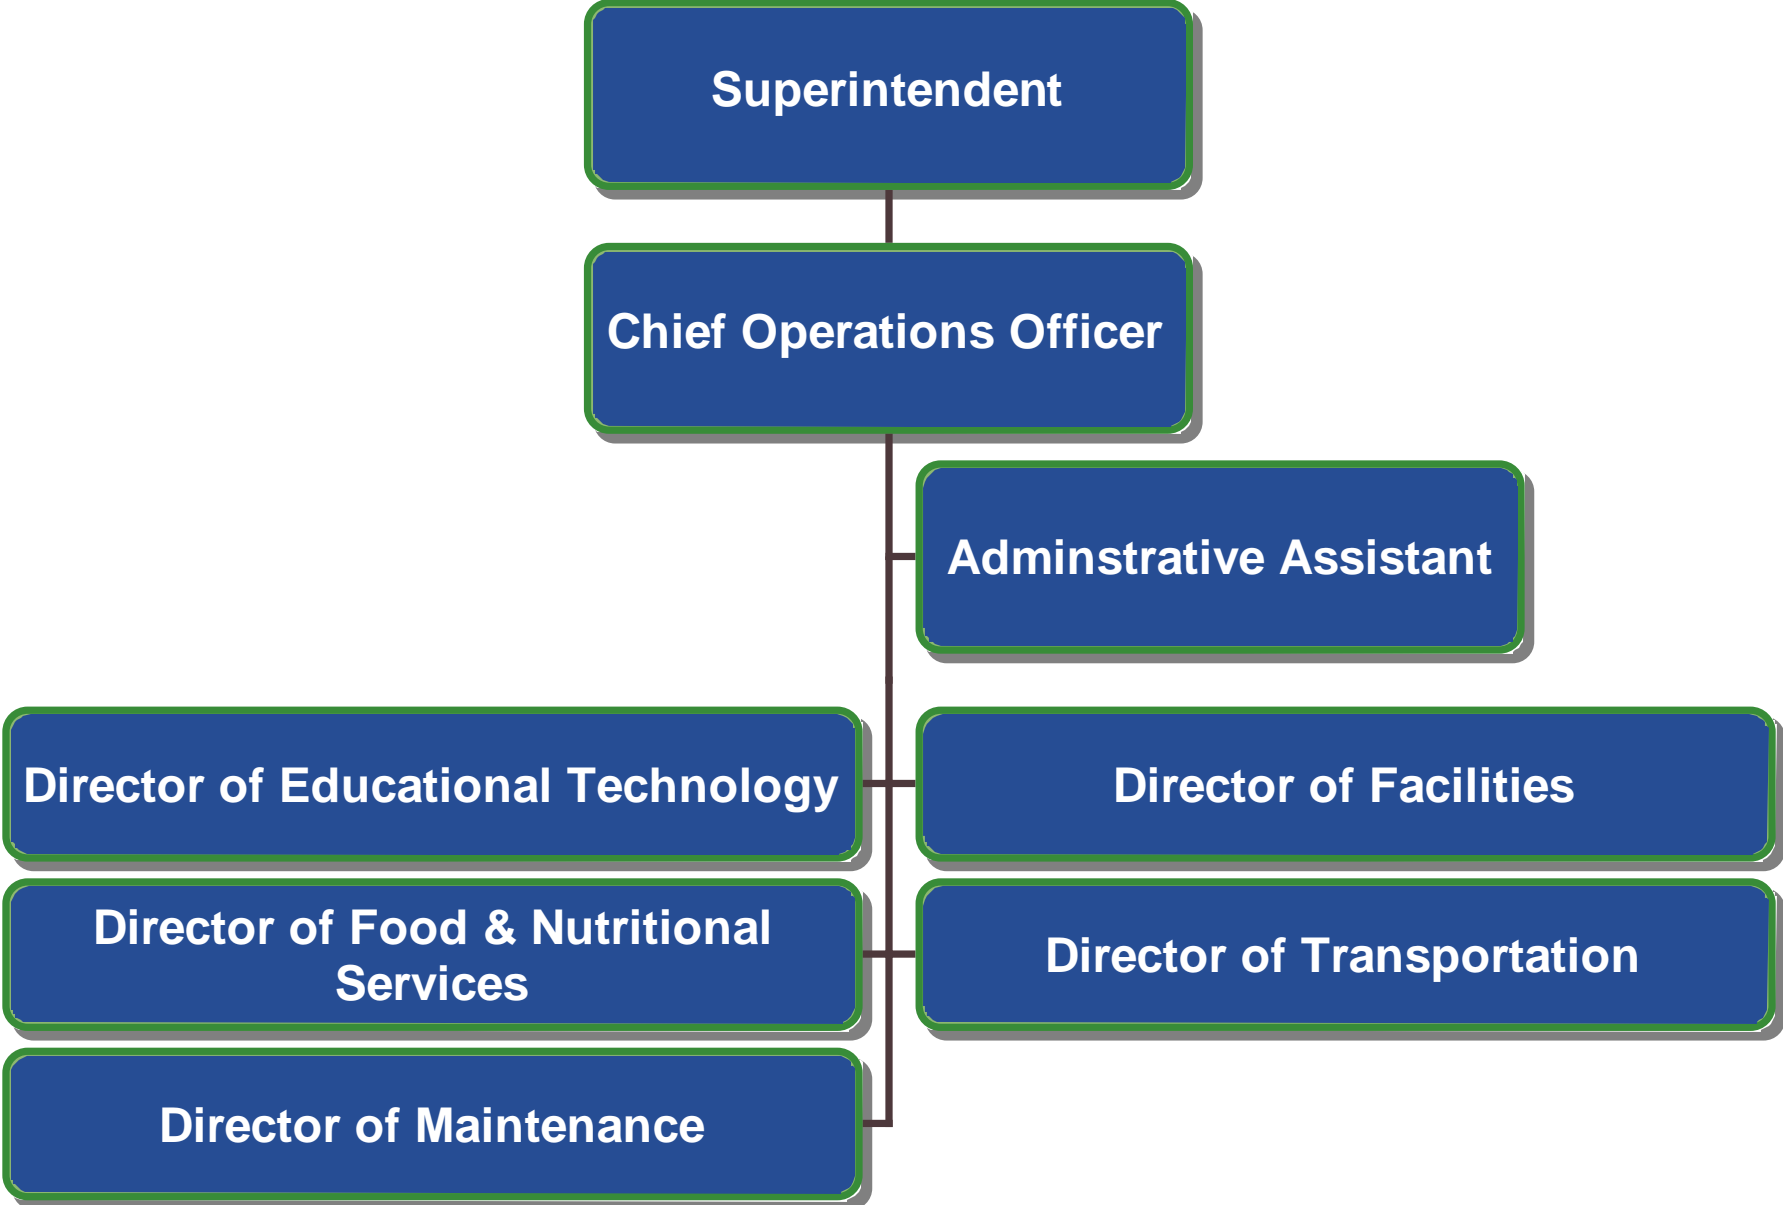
Superintendent

Chief Operations Officer

Adminstrative Assistant

Director of Educational Technology

Director of Facilities

Director of Food & Nutritional Services

Director of Transportation

Director of Maintenance